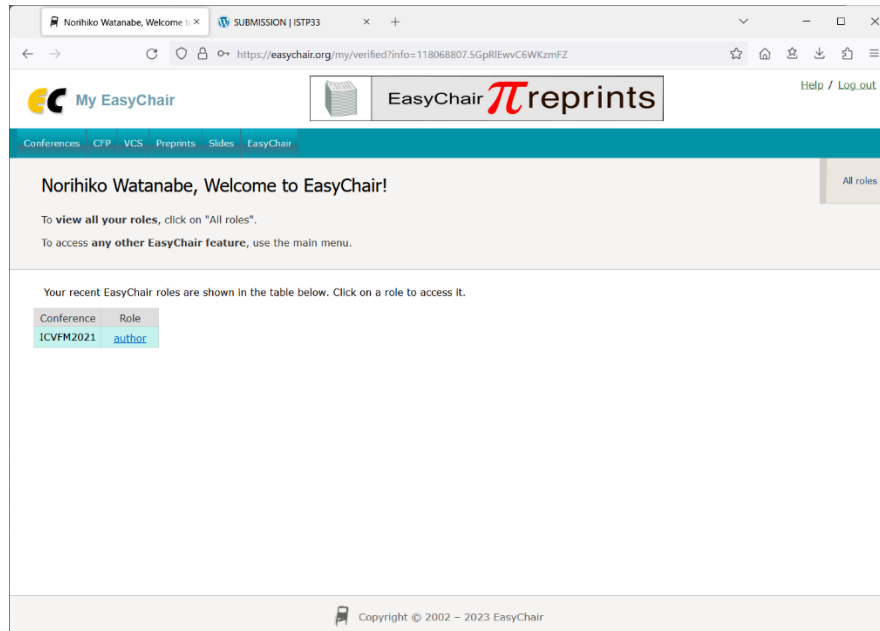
Norihiko Watanabe, Welcome t ×
SUBMISSION | ISTP33 ×
+

https://easychair.org/my/verified?info=118068807.5GpRlEwvC6WKzmFZ

My EasyChair

EasyChair $\pi$ reprints

Help / Log out

Conferences CFP VCS Preprints Slides EasyChair

Norihiko Watanabe, Welcome to EasyChair!

All roles

To **view all your roles**, click on "All roles".

To access **any other EasyChair feature**, use the main menu.

Your recent EasyChair roles are shown in the table below. Click on a role to access it.

| Conference | Role |
|---|---|
| ICVFM2021 | author |

Copyright © 2002 – 2023 EasyChair